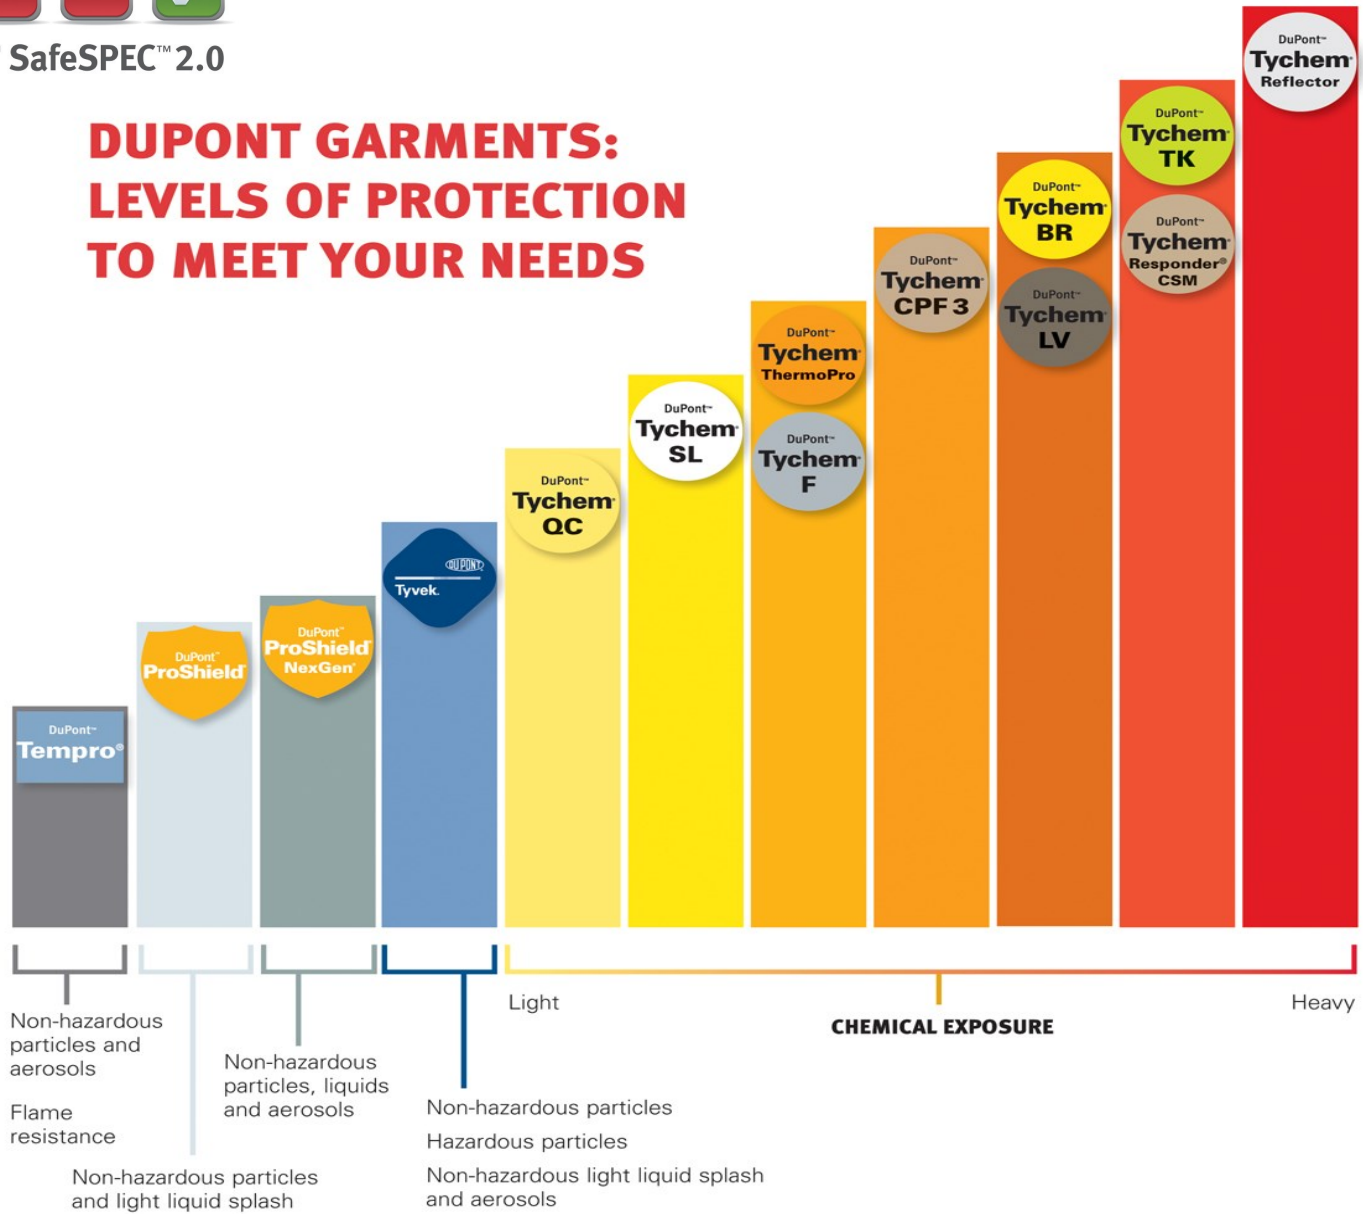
SafeSPEC™ 2.0

DUPONT GARMENTS: LEVELS OF PROTECTION TO MEET YOUR NEEDS

DuPont™ Tempro®

DuPont™ ProShield®

DuPont™ ProShield® NexGen®

DUPONT Tyvek®

DuPont™ Tychem® QC

DuPont™ Tychem® SL

DuPont™ Tychem® ThermoPro

DuPont™ Tychem® F

DuPont™ Tychem® CPF 3

DuPont™ Tychem® BR

DuPont™ Tychem® LV

DuPont™ Tychem® TK

DuPont™ Tychem® Responder® CSM

DuPont™ Tychem® Reflector

Non-hazardous particles and aerosols

Flame resistance

Non-hazardous particles and light liquid splash

Non-hazardous particles, liquids and aerosols

Non-hazardous particles

Hazardous particles

Non-hazardous light liquid splash and aerosols

Light

CHEMICAL EXPOSURE

Heavy